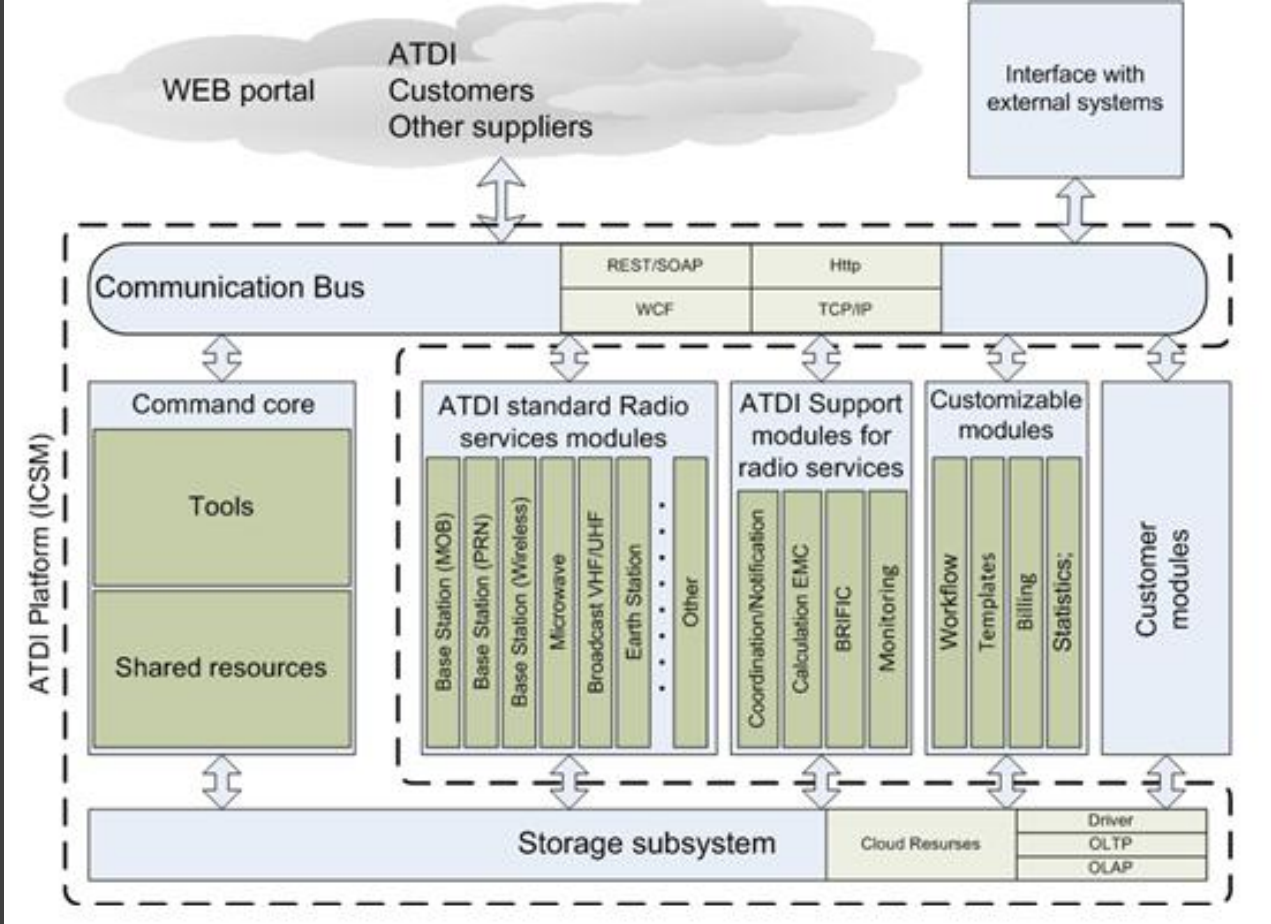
WEB portal

ATDI
Customers
Other suppliers

Interface with external systems

Communication Bus

REST/SOAP
Http
WCF
TCP/IP

ATDI Platform (ICSM)

Command core

Tools

Shared resources

ATDI standard Radio services modules

Base Station (MOB)
Base Station (PRN)
Base Station (Wireless)
Microwave
Broadcast VHF/UHF
Earth Station
Other

ATDI Support modules for radio services

Coordination/Notification
Calculation EMC
BRIFIC
Monitoring

Customizable modules

Workflow
Templates
Billing
Statistics;

Customer modules

Storage subsystem

Cloud Resurses

Driver
OLTP
OLAP